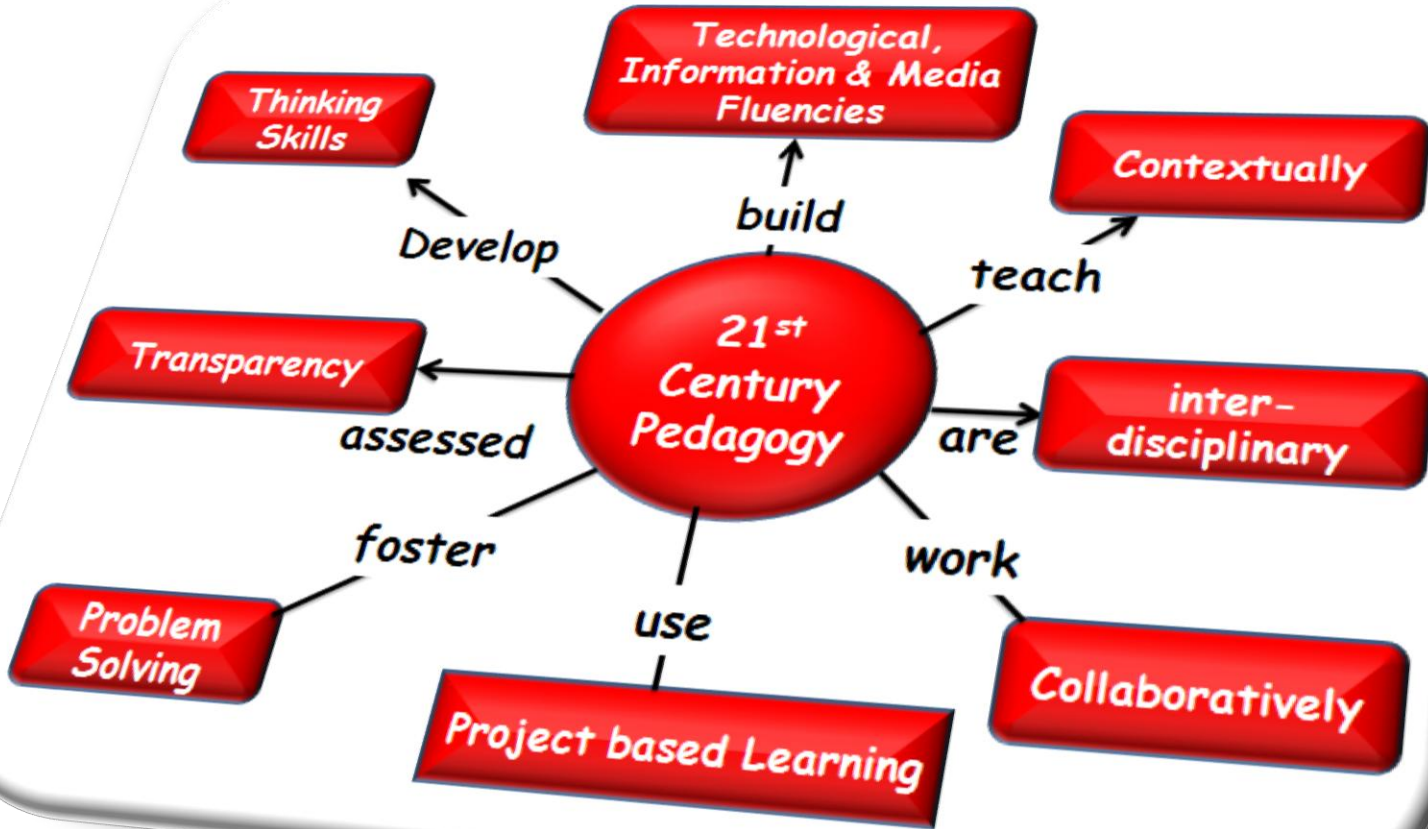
Technological, Information & Media Fluencies

Thinking Skills

Contextually

build

Develop

teach

$21^{st}$ Century Pedagogy

Transparency

inter-disciplinary

assessed

are

foster

work

Problem Solving

use

Collaboratively

Project based Learning